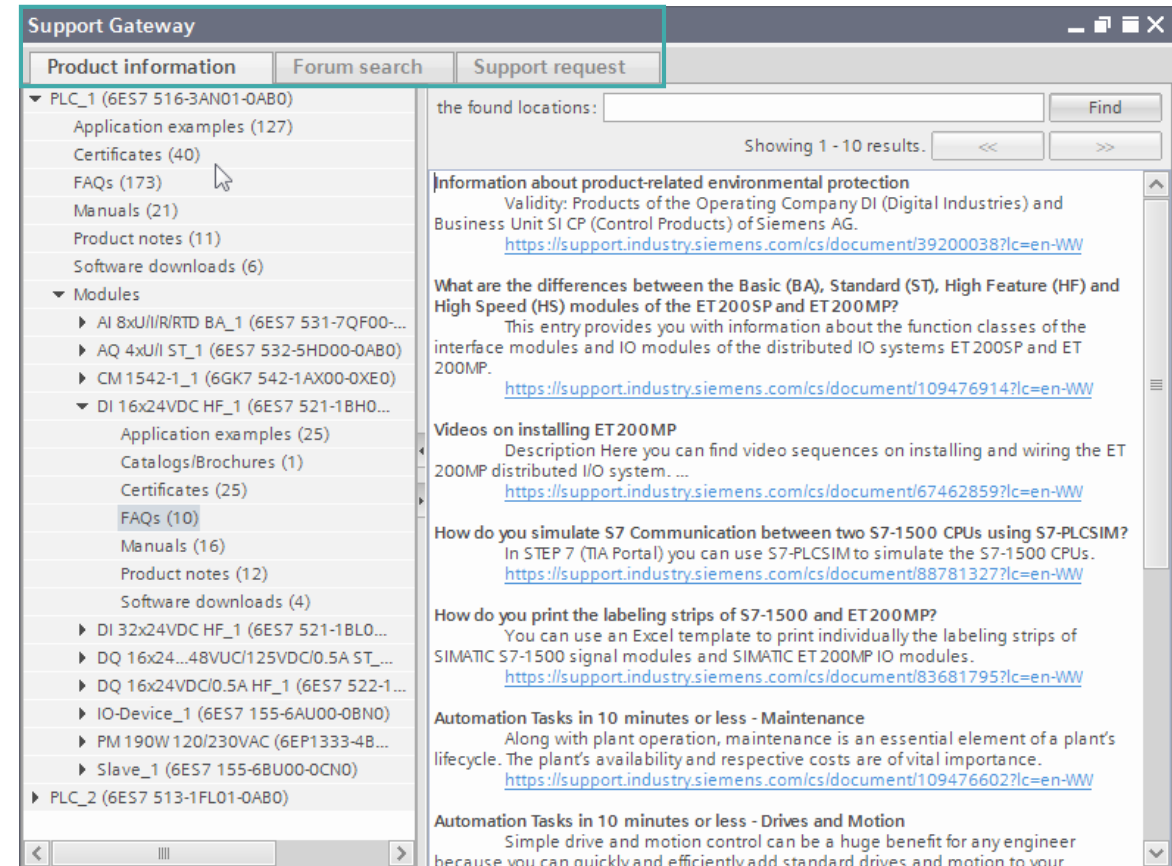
Support Gateway

Product information | Forum search | Support request

PLC_1 (6ES7 516-3AN01-0AB0)
Application examples (127)
Certificates (40)
FAQs (173)
Manuals (21)
Product notes (11)
Software downloads (6)
Modules
AI 8xU/I/R/RTD BA_1 (6ES7 531-7QF00-...
AQ 4xU/I ST_1 (6ES7 532-5HD00-0AB0)
CM 1542-1_1 (6GK7 542-1AX00-0XE0)
DI 16x24VDC HF_1 (6ES7 521-1BH0...
Application examples (25)
Catalogs/Brochures (1)
Certificates (25)
FAQs (10)
Manuals (16)
Product notes (12)
Software downloads (4)
DI 32x24VDC HF_1 (6ES7 521-1BL0...
DQ 16x24...48VUC/125VDC/0.5A ST_...
DQ 16x24VDC/0.5A HF_1 (6ES7 522-1...
IO-Device_1 (6ES7 155-6AU00-0BN0)
PM 190W 120/230VAC (6EP1333-4B...
Slave_1 (6ES7 155-6BU00-0CN0)
PLC_2 (6ES7 513-1FL01-0AB0)

the found locations: Find

Showing 1 - 10 results. << >>

Information about product-related environmental protection
Validity: Products of the Operating Company DI (Digital Industries) and Business Unit SI CP (Control Products) of Siemens AG.
https://support.industry.siemens.com/cs/document/39200038?lc=en-WW

What are the differences between the Basic (BA), Standard (ST), High Feature (HF) and High Speed (HS) modules of the ET 200SP and ET 200MP?
This entry provides you with information about the function classes of the interface modules and IO modules of the distributed IO systems ET 200SP and ET 200MP.
https://support.industry.siemens.com/cs/document/109476914?lc=en-WW

Videos on installing ET 200MP
Description Here you can find video sequences on installing and wiring the ET 200MP distributed I/O system. ...
https://support.industry.siemens.com/cs/document/67462859?lc=en-WW

How do you simulate S7 Communication between two S7-1500 CPUs using S7-PLCSIM?
In STEP 7 (TIA Portal) you can use S7-PLCSIM to simulate the S7-1500 CPUs.
https://support.industry.siemens.com/cs/document/88781327?lc=en-WW

How do you print the labeling strips of S7-1500 and ET 200MP?
You can use an Excel template to print individually the labeling strips of SIMATIC S7-1500 signal modules and SIMATIC ET 200MP IO modules.
https://support.industry.siemens.com/cs/document/83681795?lc=en-WW

Automation Tasks in 10 minutes or less - Maintenance
Along with plant operation, maintenance is an essential element of a plant's lifecycle. The plant's availability and respective costs are of vital importance.
https://support.industry.siemens.com/cs/document/109476602?lc=en-WW

Automation Tasks in 10 minutes or less - Drives and Motion
Simple drive and motion control can be a huge benefit for any engineer because you can quickly and efficiently add standard drives and motion to your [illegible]